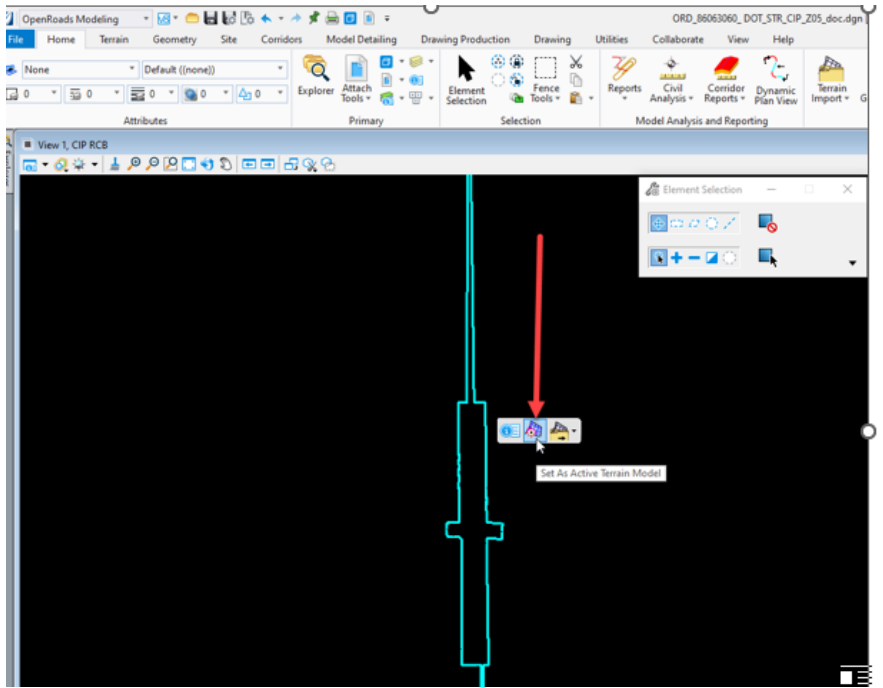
OpenRoads Modeling
ORD_86063060_DOT_STR_CIP_Z05_doc.dgn
File Home Terrain Geometry Site Corridors Model Detailing Drawing Production Drawing Utilities Collaborate View Help
None
Default ((none))
0 0 0 0 0
Attributes
Explorer
Attach Tools
Primary
Element Selection
Fence Tools
Selection
Reports
Civil Analysis
Corridor Reports
Dynamic Plan View
Model Analysis and Reporting
Terrain Import
View 1, CIP RCB
Element Selection
Set As Active Terrain Model